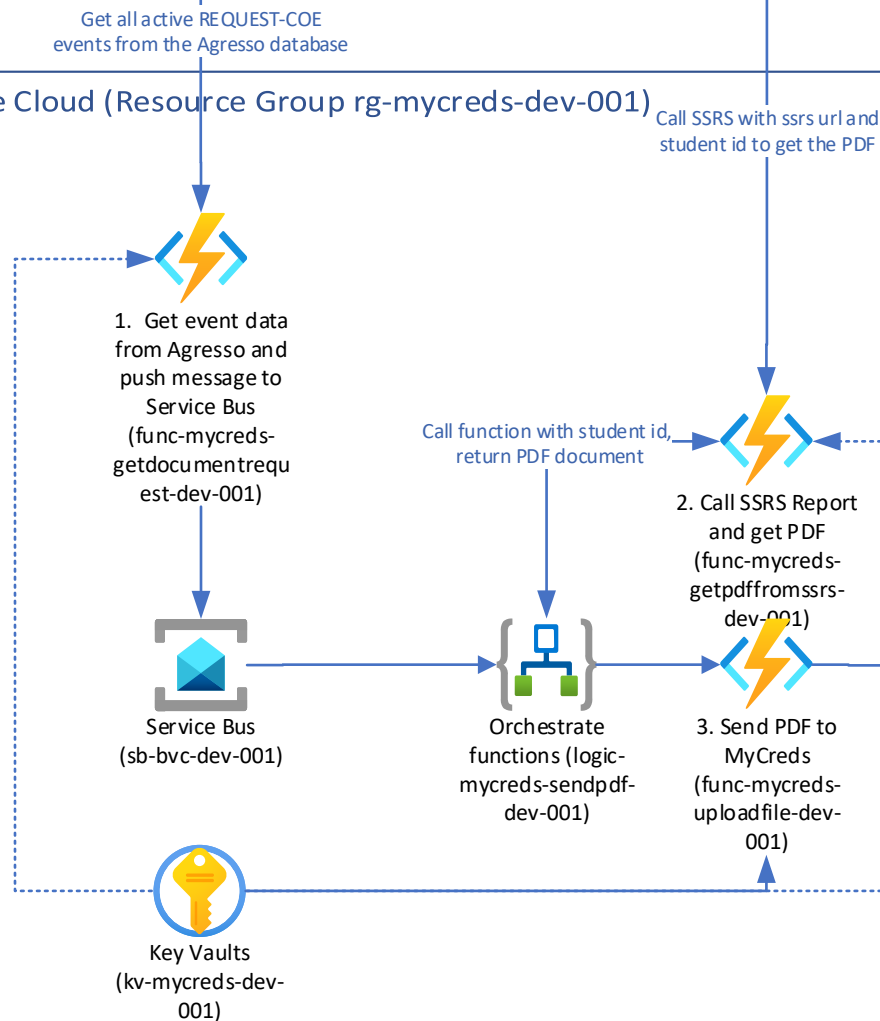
Get all active REQUEST-COE events from the Agresso database

e Cloud (Resource Group rg-mycreds-dev-001)

Call SSRS with ssrs url and student id to get the PDF

1. Get event data from Agresso and push message to Service Bus (func-mycreds-getdocumentrequest-dev-001)

Call function with student id, return PDF document

2. Call SSRS Report and get PDF (func-mycreds-getpdffromssrs-dev-001)

Service Bus (sb-bvc-dev-001)

Orchestrate functions (logic-mycreds-sendpdf-dev-001)

3. Send PDF to MyCreds (func-mycreds-uploadfile-dev-001)

Key Vaults (kv-mycreds-dev-001)